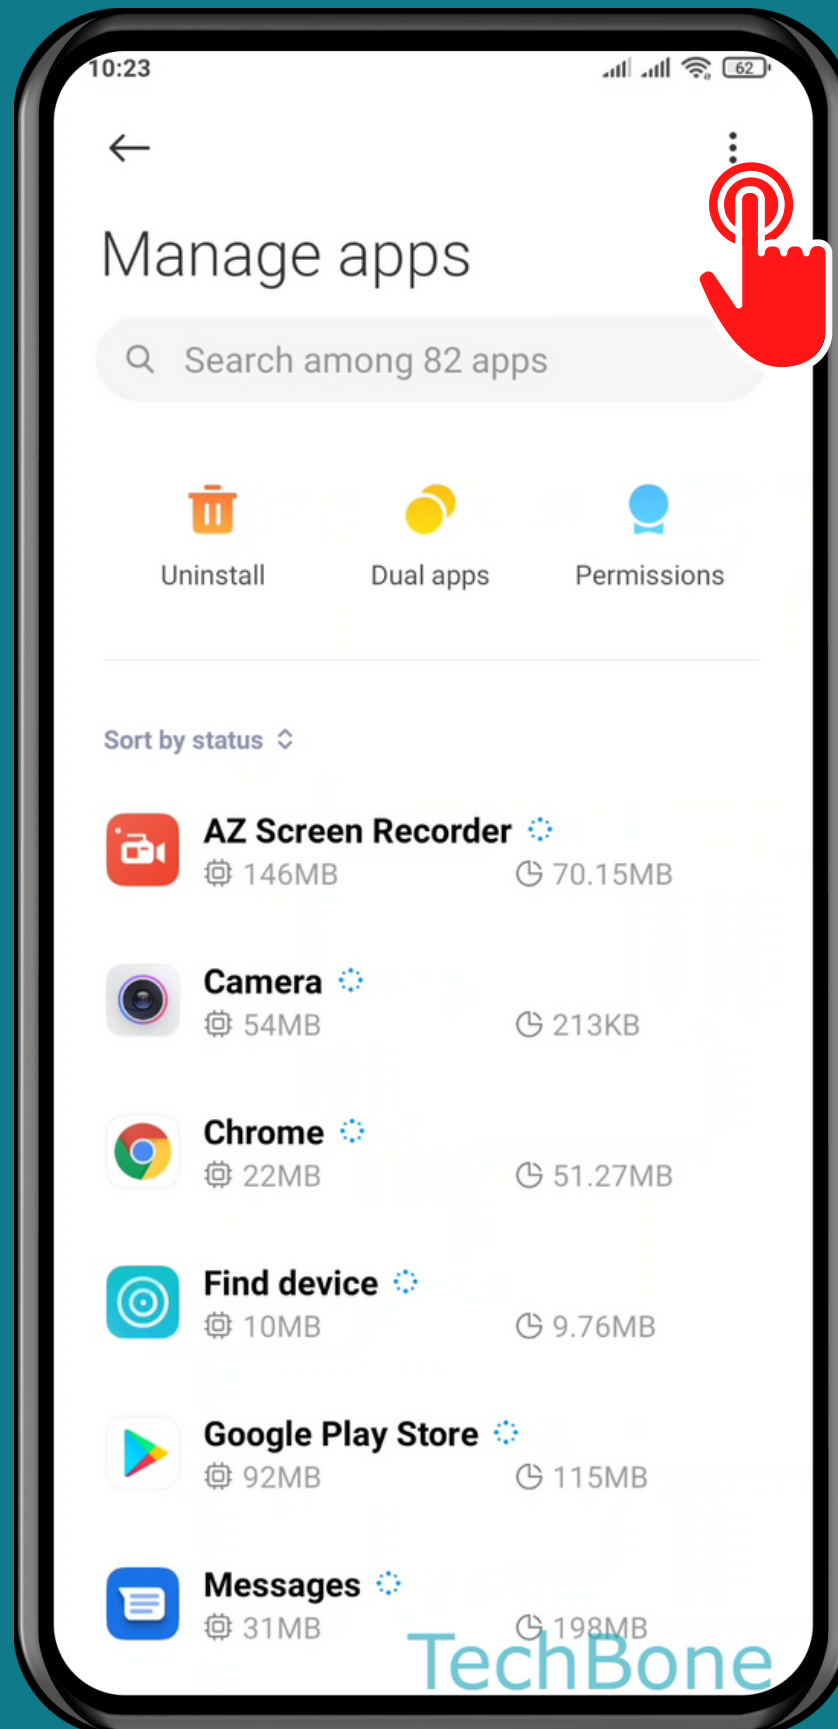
10:23

62

Manage apps

Search among 82 apps

Uninstall

Dual apps

Permissions

Sort by status

AZ Screen Recorder
146MB 70.15MB

Camera
54MB 213KB

Chrome
22MB 51.27MB

Find device
10MB 9.76MB

Google Play Store
92MB 115MB

Messages
31MB 198MB

TechBone